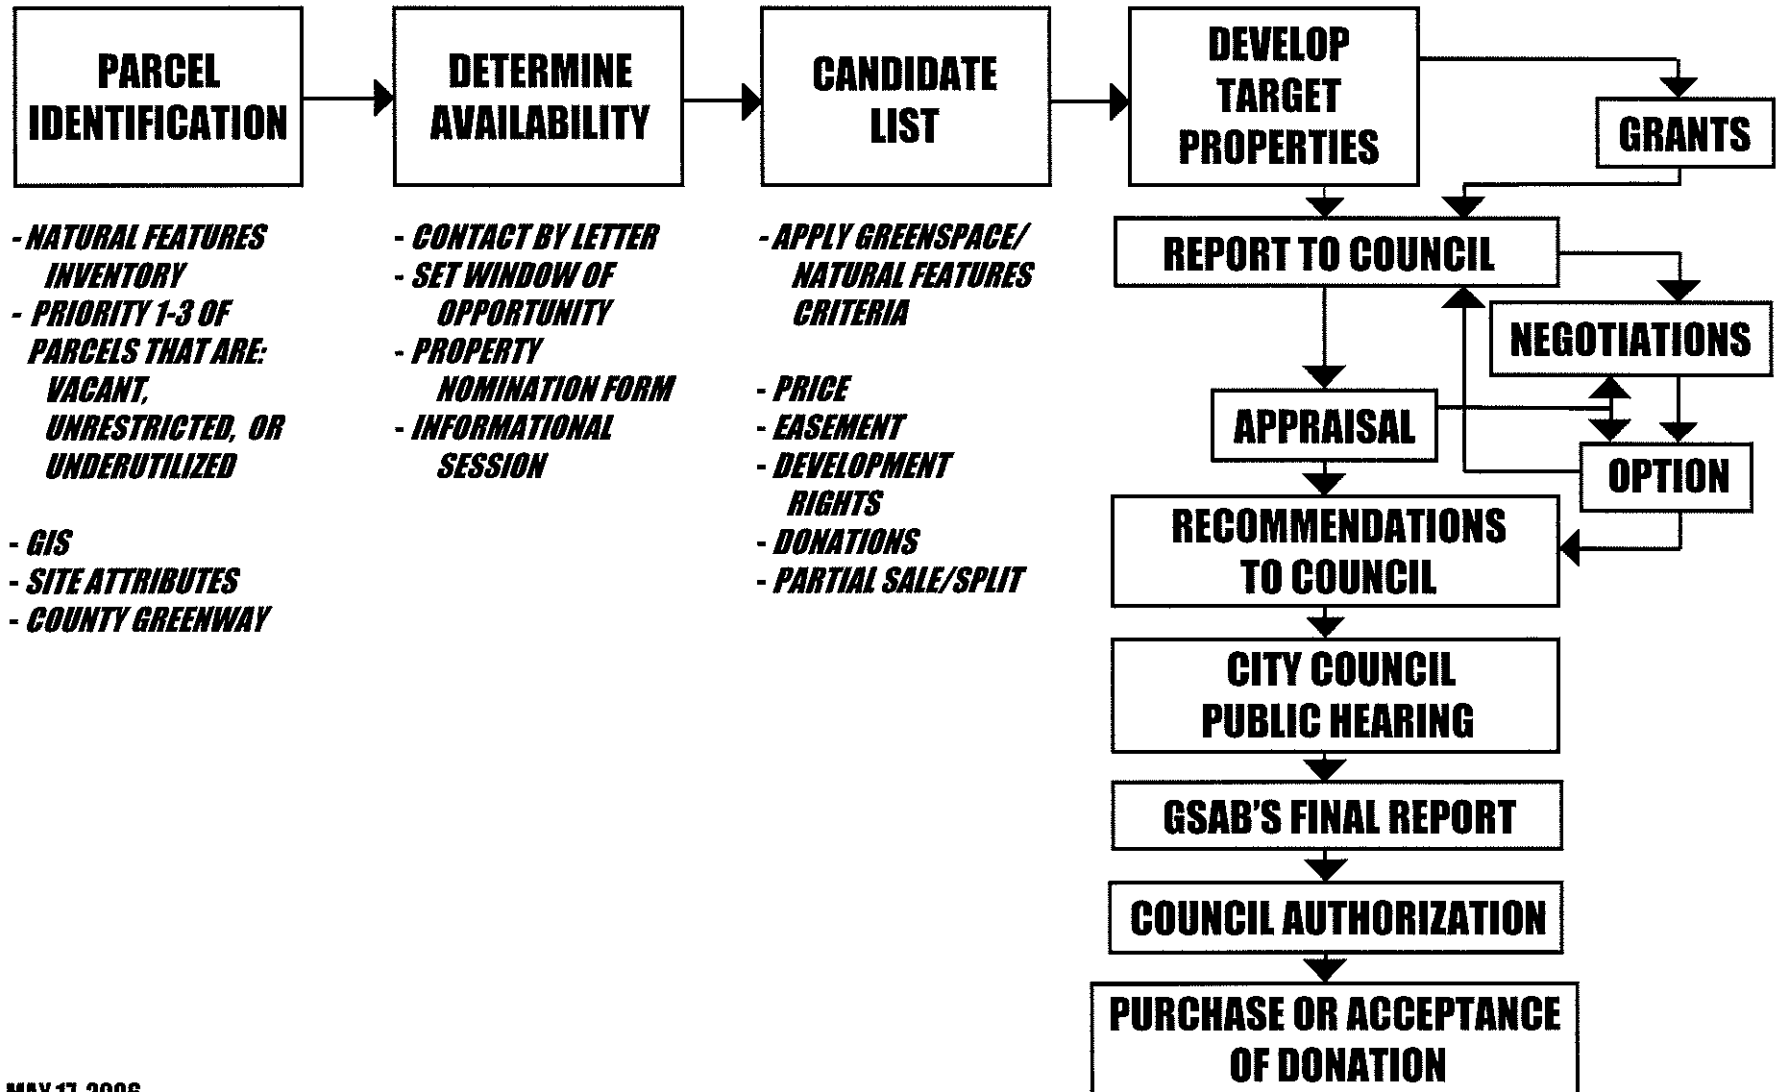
PARCEL IDENTIFICATION

DETERMINE AVAILABILITY

CANDIDATE LIST

DEVELOP TARGET PROPERTIES

GRANTS

- NATURAL FEATURES INVENTORY
- PRIORITY 1-3 OF PARCELS THAT ARE: VACANT, UNRESTRICTED, OR UNDERUTILIZED

- GIS
- SITE ATTRIBUTES
- COUNTY GREENWAY

- CONTACT BY LETTER
- SET WINDOW OF OPPORTUNITY
- PROPERTY NOMINATION FORM
- INFORMATIONAL SESSION

- APPLY GREENSPACE/ NATURAL FEATURES CRITERIA

- PRICE
- EASEMENT
- DEVELOPMENT RIGHTS
- DONATIONS
- PARTIAL SALE/SPLIT

REPORT TO COUNCIL

NEGOTIATIONS

APPRAISAL

OPTION

RECOMMENDATIONS TO COUNCIL

CITY COUNCIL PUBLIC HEARING

GSAB'S FINAL REPORT

COUNCIL AUTHORIZATION

PURCHASE OR ACCEPTANCE OF DONATION

MAY 17, 2006